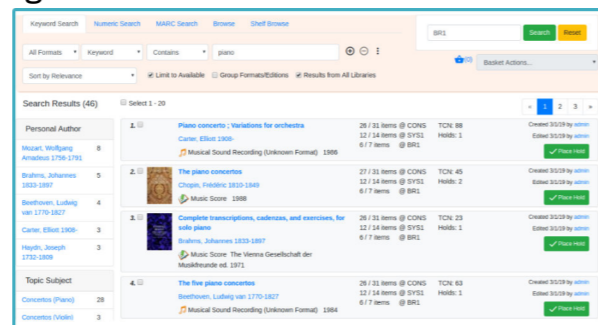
Keyword Search | Numeric Search | MARC Search | Browse | Shelf Browse

BR1 | Search | Reset

All Formats | Keyword | Contains | piano

Sort by Relevance | Limit to Available | Group Formats/Editions | Results from All Libraries

Basket Actions...

Search Results (46)

Select 1 - 20

« 1 2 3 »

Personal Author

Mozart, Wolfgang Amadeus 1756-1791 8

Brahms, Johannes 1833-1897 5

Beethoven, Ludwig van 1770-1827 4

Carter, Elliott 1908- 3

Haydn, Joseph 1732-1809 3

Topic Subject

Concertos (Piano) 28

Concertos (Violin) 3

1. Piano concerto ; Variations for orchestra
Carter, Elliott 1908-
Musical Sound Recording (Unknown Format) 1986
28 / 31 items @ CONS
12 / 14 items @ SYS1
6 / 7 items @ BR1
TCN: 88
Holds: 1
Created 3/1/19 by admin
Edited 3/1/19 by admin
Place Hold

2. The piano concertos
Chopin, Frédéric 1810-1849
Music Score 1988
27 / 31 items @ CONS
12 / 14 items @ SYS1
6 / 7 items @ BR1
TCN: 45
Holds: 2
Created 3/1/19 by admin
Edited 3/1/19 by admin
Place Hold

3. Complete transcriptions, cadenzas, and exercises, for solo piano
Brahms, Johannes 1833-1897
Music Score The Vienna Gesellschaft der Musikfreunde ed. 1971
26 / 31 items @ CONS
12 / 14 items @ SYS1
6 / 7 items @ BR1
TCN: 23
Holds: 1
Created 3/1/19 by admin
Edited 3/1/19 by admin
Place Hold

4. The five piano concertos
Beethoven, Ludwig van 1770-1827
Musical Sound Recording (Unknown Format) 1984
28 / 31 items @ CONS
12 / 14 items @ SYS1
6 / 7 items @ BR1
TCN: 63
Holds: 1
Created 3/1/19 by admin
Edited 3/1/19 by admin